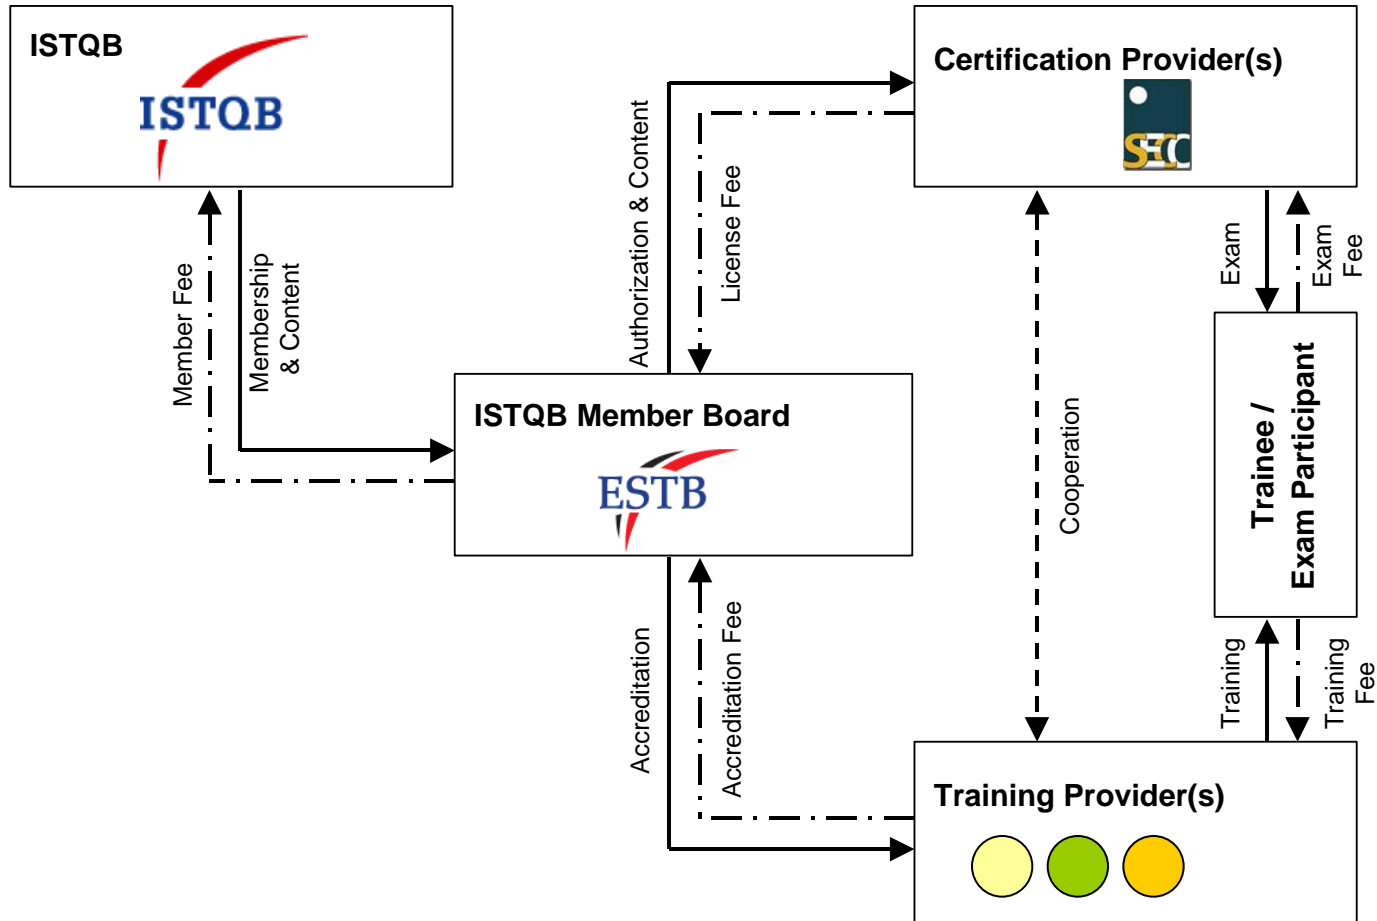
ISTQB

ISTQB

Member Fee

Membership & Content

Authorization & Content

License Fee

Certification Provider(s)

SECC

Exam

Exam Fee

ISTQB Member Board

ESTB

Cooperation

Trainee / Exam Participant

Accreditation

Accreditation Fee

Training

Training Fee

Training Provider(s)